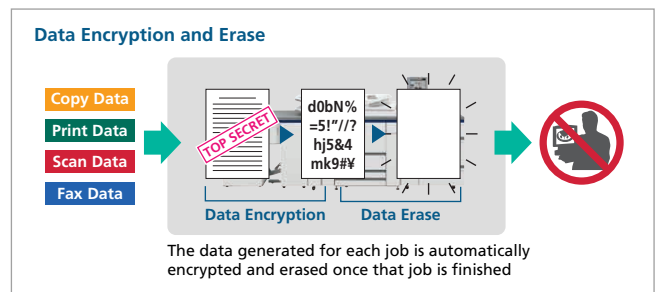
Data Encryption and Erase

Copy Data

Print Data

Scan Data

Fax Data

TOP SECRET

d0bN%
=5!"//?
hj5&4
mk9#¥

Data Encryption

Data Erase

The data generated for each job is automatically encrypted and erased once that job is finished